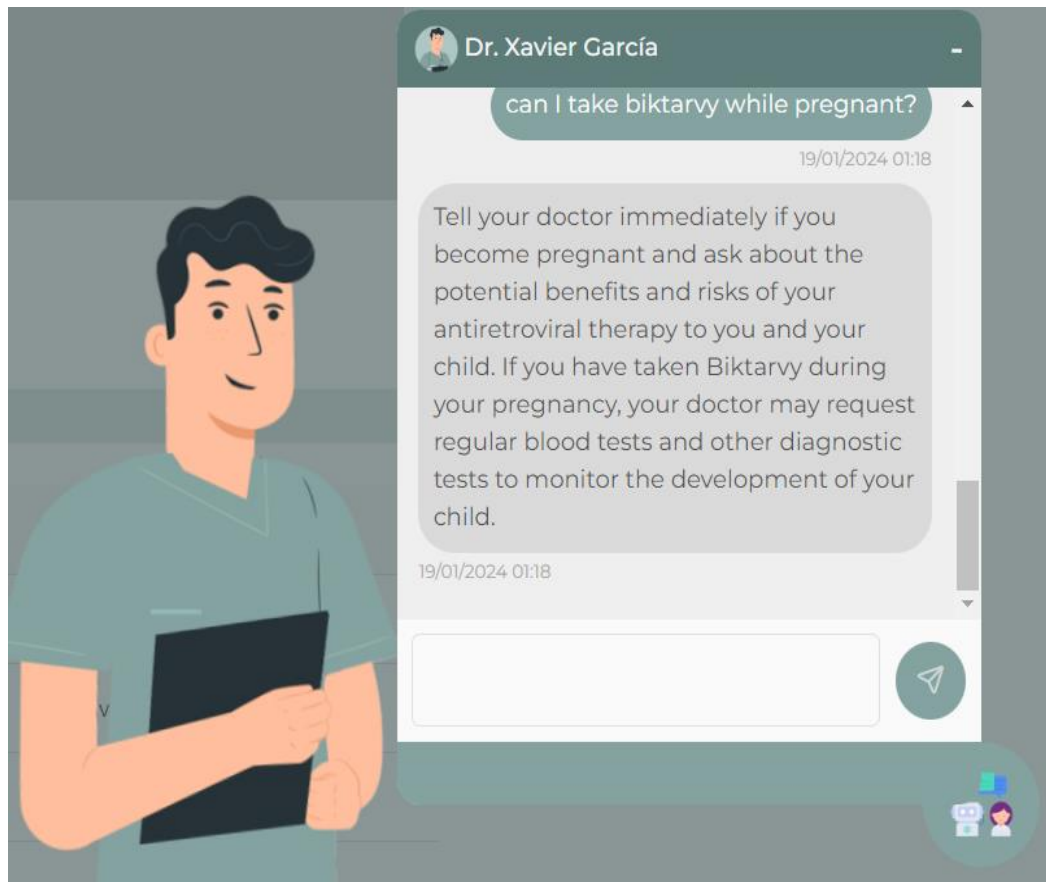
Dr. Xavier García

-

can I take biktarvy while pregnant?

19/01/2024 01:18

Tell your doctor immediately if you become pregnant and ask about the potential benefits and risks of your antiretroviral therapy to you and your child. If you have taken Biktarvy during your pregnancy, your doctor may request regular blood tests and other diagnostic tests to monitor the development of your child.

19/01/2024 01:18

V